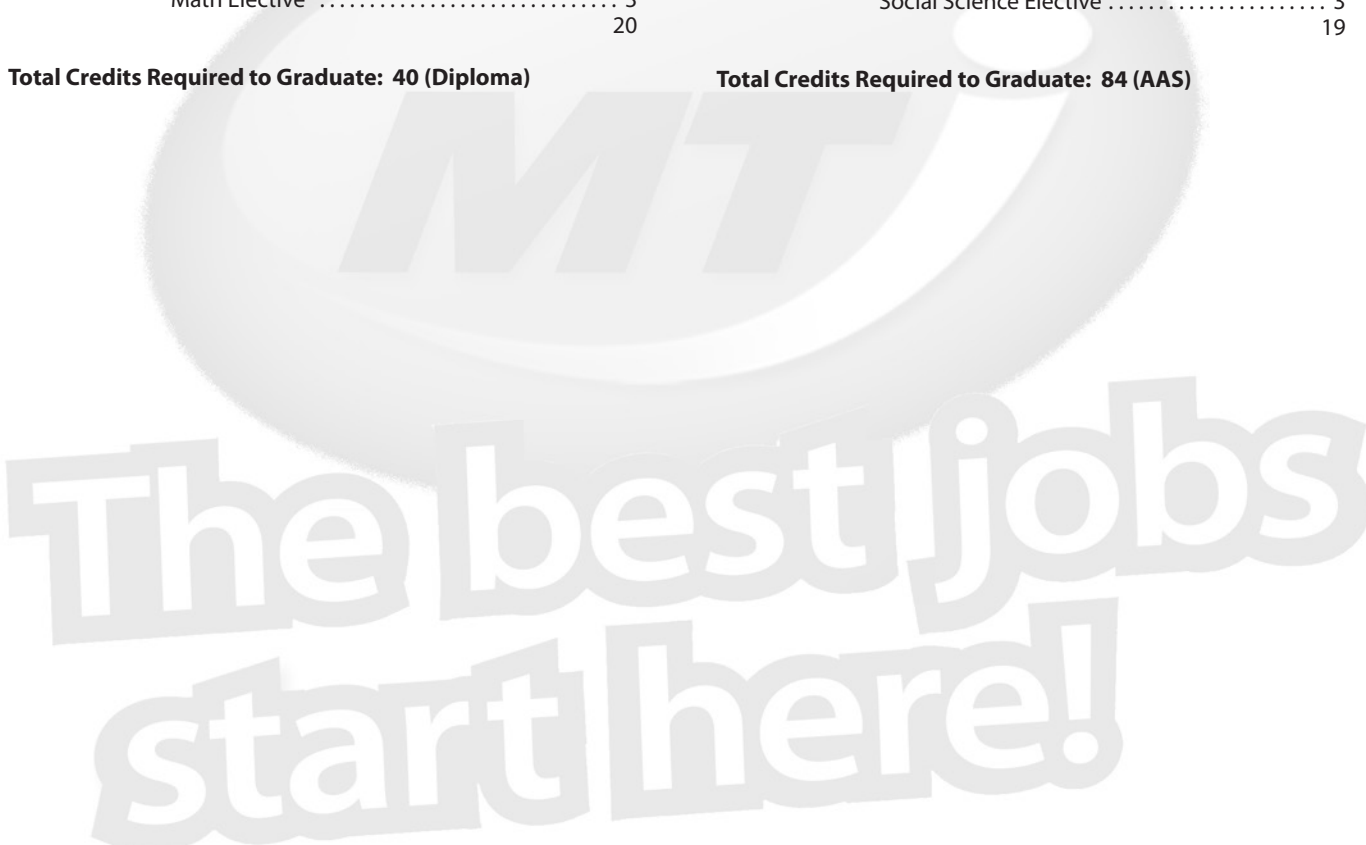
Math Elective . . . . . . . . . . . . . . . . . . . . . . . . . . . . . 3
20

Total Credits Required to Graduate: 40 (Diploma)

Social Science Elective . . . . . . . . . . . . . . . . . . . . . 3
19

Total Credits Required to Graduate: 84 (AAS)

MT

The best jobs start here!